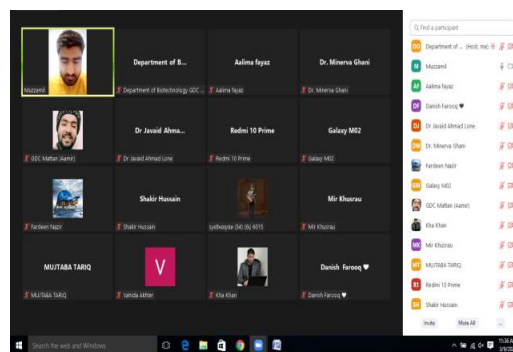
Muzzamil

Department of B...
Department of Biotechnology GDC ...

Aalima fayaz
Aalima fayaz

Dr. Minerva Ghani
Dr. Minerva Ghani

GDC Mattan (Aamir)

Dr Javaid Ahma...
Dr Javaid Ahmad Lone

Redmi 10 Prime
Redmi 10 Prime

Galaxy M02
Galaxy M02

Fardeen Nazir

Shakir Hussain
Shakir Hussain

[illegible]

Mir Khusrau
Mir Khusrau

MUJTABA TARIQ
MUJTABA TARIQ

V
Vahida Akhter

Kha Khan

Danish Farooq ♥
Danish Farooq ♥

Find a participant

DO Department of ... (Host, me)
M Muzzamil
AF Aalima fayaz
DF Danish Farooq ♥
DJ Dr Javaid Ahmad Lone
DM Dr. Minerva Ghani
Fardeen Nazir
GM Galaxy M02
GDC Mattan (Aamir)
Kha Khan
MK Mir Khusrau
MT MUJTABA TARIQ
R1 Redmi 10 Prime
SH Shakir Hussain

Invite
Mute All
...

Search the web and Windows
11:36 A
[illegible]